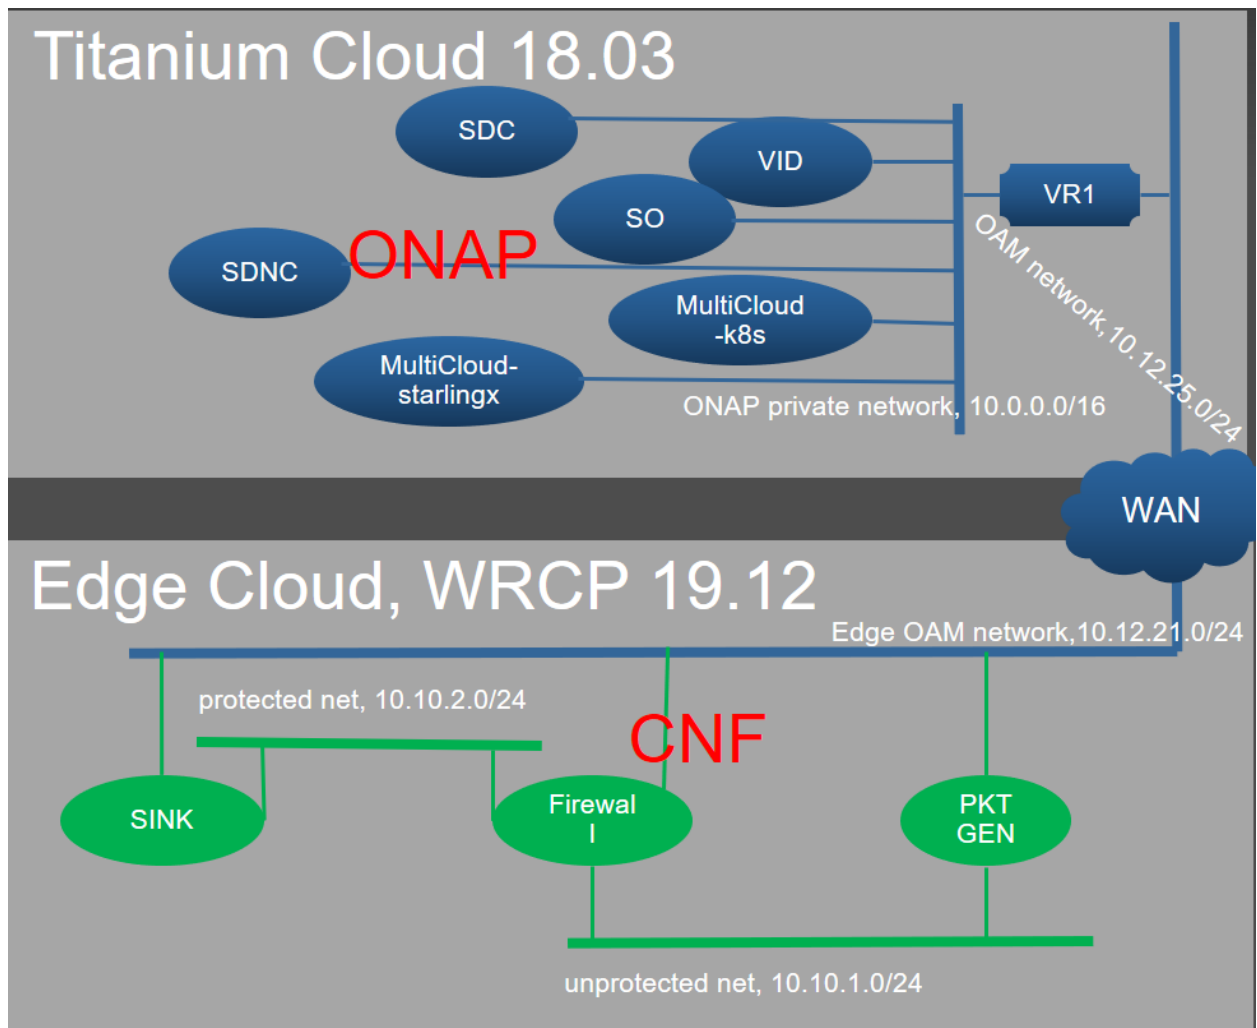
Titanium Cloud 18.03

SDC

VID

VR1

SO

ONAP

SDNC

OAM network,10.12.25.0/24

MultiCloud -k8s

MultiCloud-starlingx

ONAP private network, 10.0.0.0/16

WAN

Edge Cloud, WRCP 19.12

Edge OAM network,10.12.21.0/24

protected net, 10.10.2.0/24

CNF

SINK

Firewal l

PKT GEN

unprotected net, 10.10.1.0/24